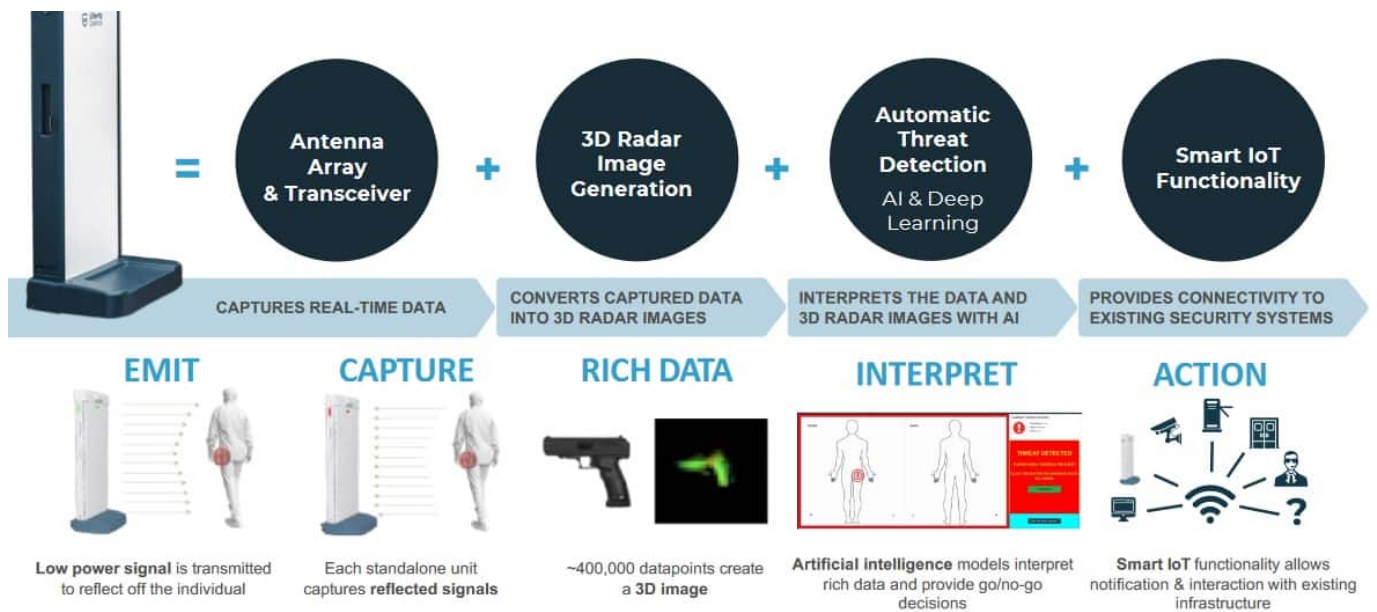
=

Antenna Array & Transceiver

+

3D Radar Image Generation

+

Automatic Threat Detection
AI & Deep Learning

+

Smart IoT Functionality

CAPTURES REAL-TIME DATA

CONVERTS CAPTURED DATA INTO 3D RADAR IMAGES

INTERPRETS THE DATA AND 3D RADAR IMAGES WITH AI

PROVIDES CONNECTIVITY TO EXISTING SECURITY SYSTEMS

EMIT

CAPTURE

RICH DATA

INTERPRET

THREAT DETECTED

ACTION

Low power signal is transmitted to reflect off the individual

Each standalone unit captures reflected signals

~400,000 datapoints create a 3D image

Artificial intelligence models interpret rich data and provide go/no-go decisions

Smart IoT functionality allows notification & interaction with existing infrastructure